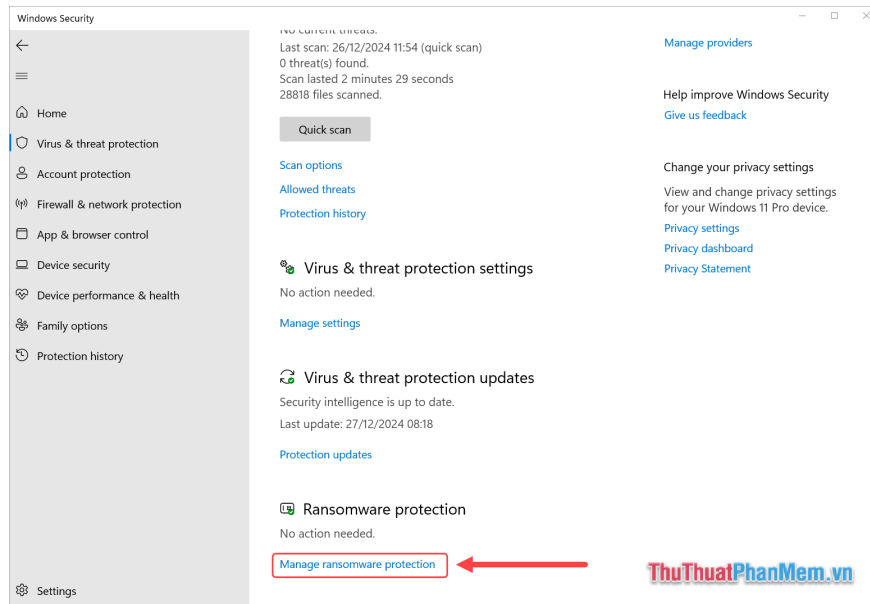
Windows Security

Home
Virus & threat protection
Account protection
Firewall & network protection
App & browser control
Device security
Device performance & health
Family options
Protection history

Settings

No current threats.
Last scan: 26/12/2024 11:54 (quick scan)
0 threat(s) found.
Scan lasted 2 minutes 29 seconds
28818 files scanned.

Quick scan

Scan options
Allowed threats
Protection history

Virus & threat protection settings
No action needed.

Manage settings

Virus & threat protection updates
Security intelligence is up to date.
Last update: 27/12/2024 08:18

Protection updates

Ransomware protection
No action needed.

Manage ransomware protection

Manage providers

Help improve Windows Security
Give us feedback

Change your privacy settings
View and change privacy settings for your Windows 11 Pro device.
Privacy settings
Privacy dashboard
Privacy Statement

ThuThuatPhanMem.vn